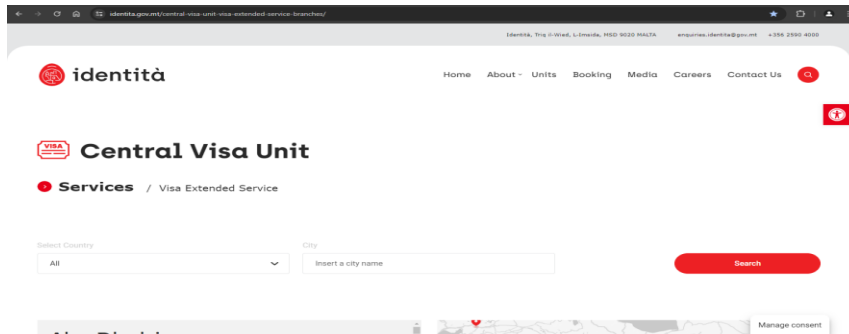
identita.gov.mt/central-visa-unit-visa-extended-service-branches/

Identità, Triq il-Wied, L-Imsida, MSD 9020 MALTA enquiries.identita@gov.mt +356 2590 4000

identità

Home About Units Booking Media Careers Contact Us

VISA

Central Visa Unit

Services / Visa Extended Service

Select Country
All

City
Insert a city name

Search

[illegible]

Manage consent